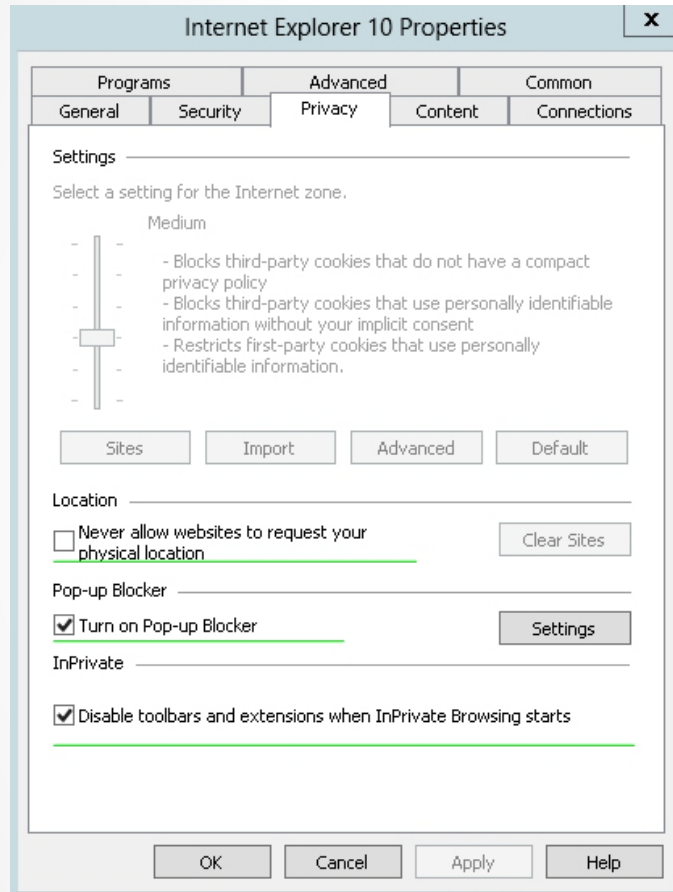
Internet Explorer 10 Properties

x

Programs | Advanced | Common
General | Security | Privacy | Content | Connections

Settings

Select a setting for the Internet zone.

Medium

- Blocks third-party cookies that do not have a compact privacy policy
- Blocks third-party cookies that use personally identifiable information without your implicit consent
- Restricts first-party cookies that use personally identifiable information.

Sites | Import | Advanced | Default

Location

Never allow websites to request your physical location

Clear Sites

Pop-up Blocker

Turn on Pop-up Blocker

Settings

InPrivate

Disable toolbars and extensions when InPrivate Browsing starts

OK | Cancel | Apply | Help